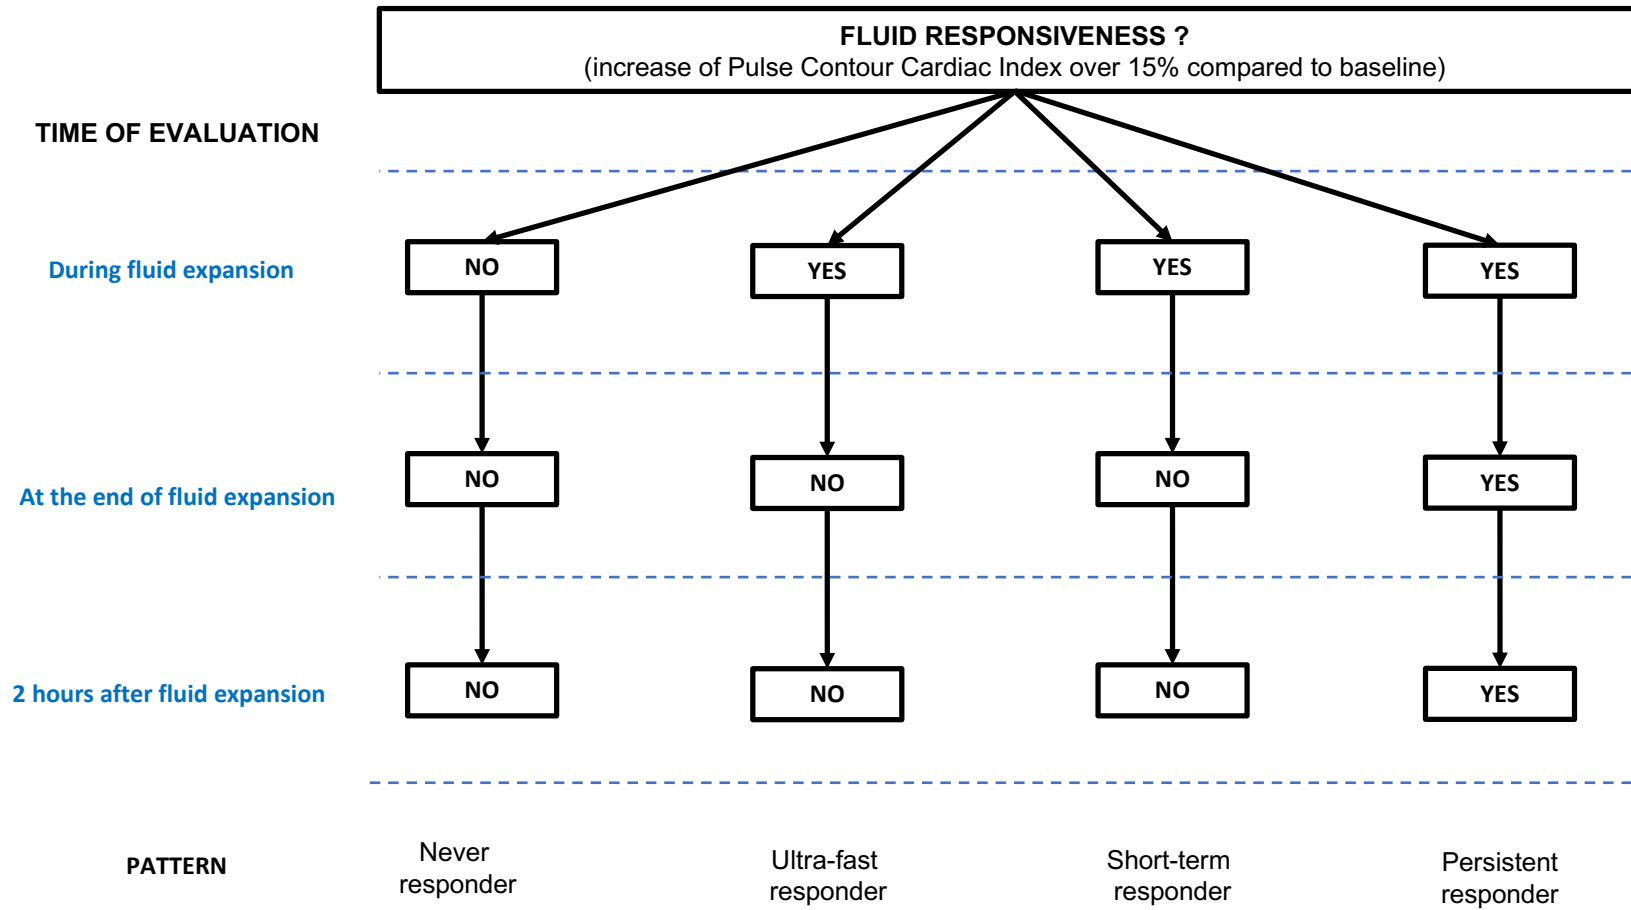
FLUID RESPONSIVENESS ?
(increase of Pulse Contour Cardiac Index over 15% compared to baseline)

TIME OF EVALUATION

During fluid expansion
NO
YES
YES
YES

At the end of fluid expansion
NO
NO
NO
YES

2 hours after fluid expansion
NO
NO
NO
YES

PATTERN
Never responder
Ultra-fast responder
Short-term responder
Persistent responder